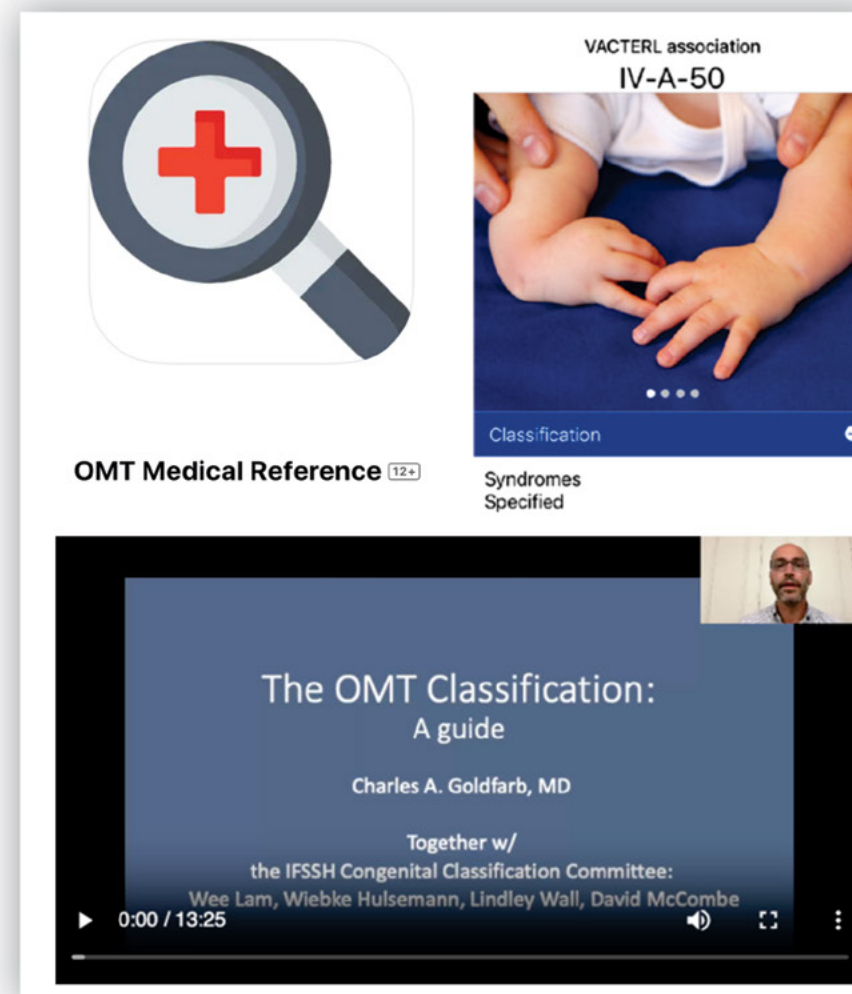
VACTERL association
IV-A-50

Classification

OMT Medical Reference 12+

Syndromes
Specified

The OMT Classification:
A guide

Charles A. Goldfarb, MD

Together w/
the IFSSH Congenital Classification Committee:
Wee Lam, Wiebke Hulsemann, Lindley Wall, David McCombe

0:00 / 13:25